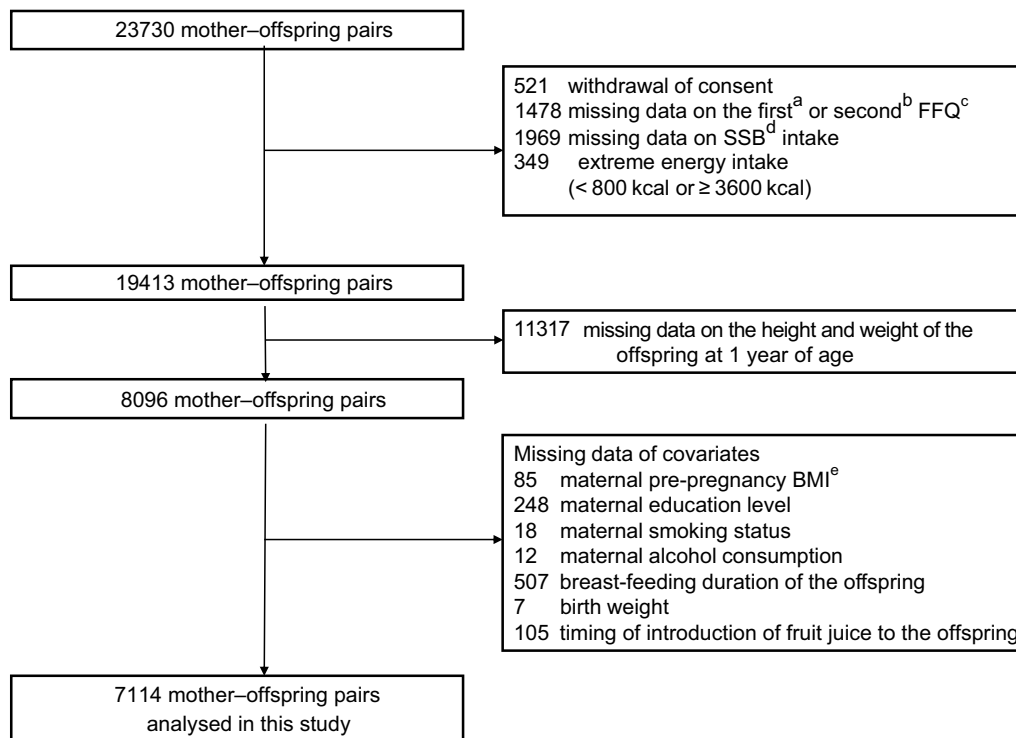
23730 mother–offspring pairs

521 withdrawal of consent
1478 missing data on the first$^{a}$ or second$^{b}$ FFQ$^{c}$
1969 missing data on SSB$^{d}$ intake
349 extreme energy intake (< 800 kcal or ≥ 3600 kcal)

19413 mother–offspring pairs

11317 missing data on the height and weight of the offspring at 1 year of age

8096 mother–offspring pairs

Missing data of covariates
85 maternal pre-pregnancy BMI$^{e}$
248 maternal education level
18 maternal smoking status
12 maternal alcohol consumption
507 breast-feeding duration of the offspring
7 birth weight
105 timing of introduction of fruit juice to the offspring

7114 mother–offspring pairs analysed in this study